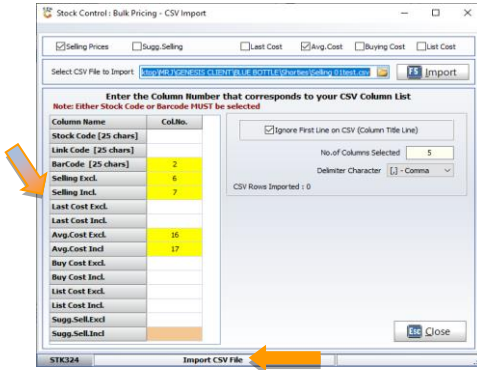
Stock Control : Bulk Pricing - CSV Import

Selling Prices
Sugg.Selling
Last Cost
Avg.Cost
Buying Cost
List Cost

Select CSV File to Import ktop\MR.T\GENESIS CLIENT\BLUE BOTTLE\Shorties\Selling 01test.csv
F5 Import

Enter the Column Number that corresponds to your CSV Column List
Note: Either Stock Code or Barcode MUST be selected

| Column Name | Col.No. |
|---|---|
| Stock Code [25 chars] | |
| Link Code [25 chars] | |
| BarCode [25 chars] | 2 |
| Selling Excl. | 6 |
| Selling Incl. | 7 |
| Last Cost Excl. | |
| Last Cost Incl. | |
| Avg.Cost Excl. | 16 |
| Avg.Cost Incl | 17 |
| Buy Cost Excl. | |
| Buy Cost Incl. | |
| List Cost Excl. | |
| List Cost Incl. | |
| Sugg.Sell.Excl | |
| Sugg.Sell.Incl | |

Ignore First Line on CSV (Column Title Line)
No.of Columns Selected 5
Delimiter Character [,] - Comma
CSV Rows Imported : 0

Esc Close

STK324
Import CSV File